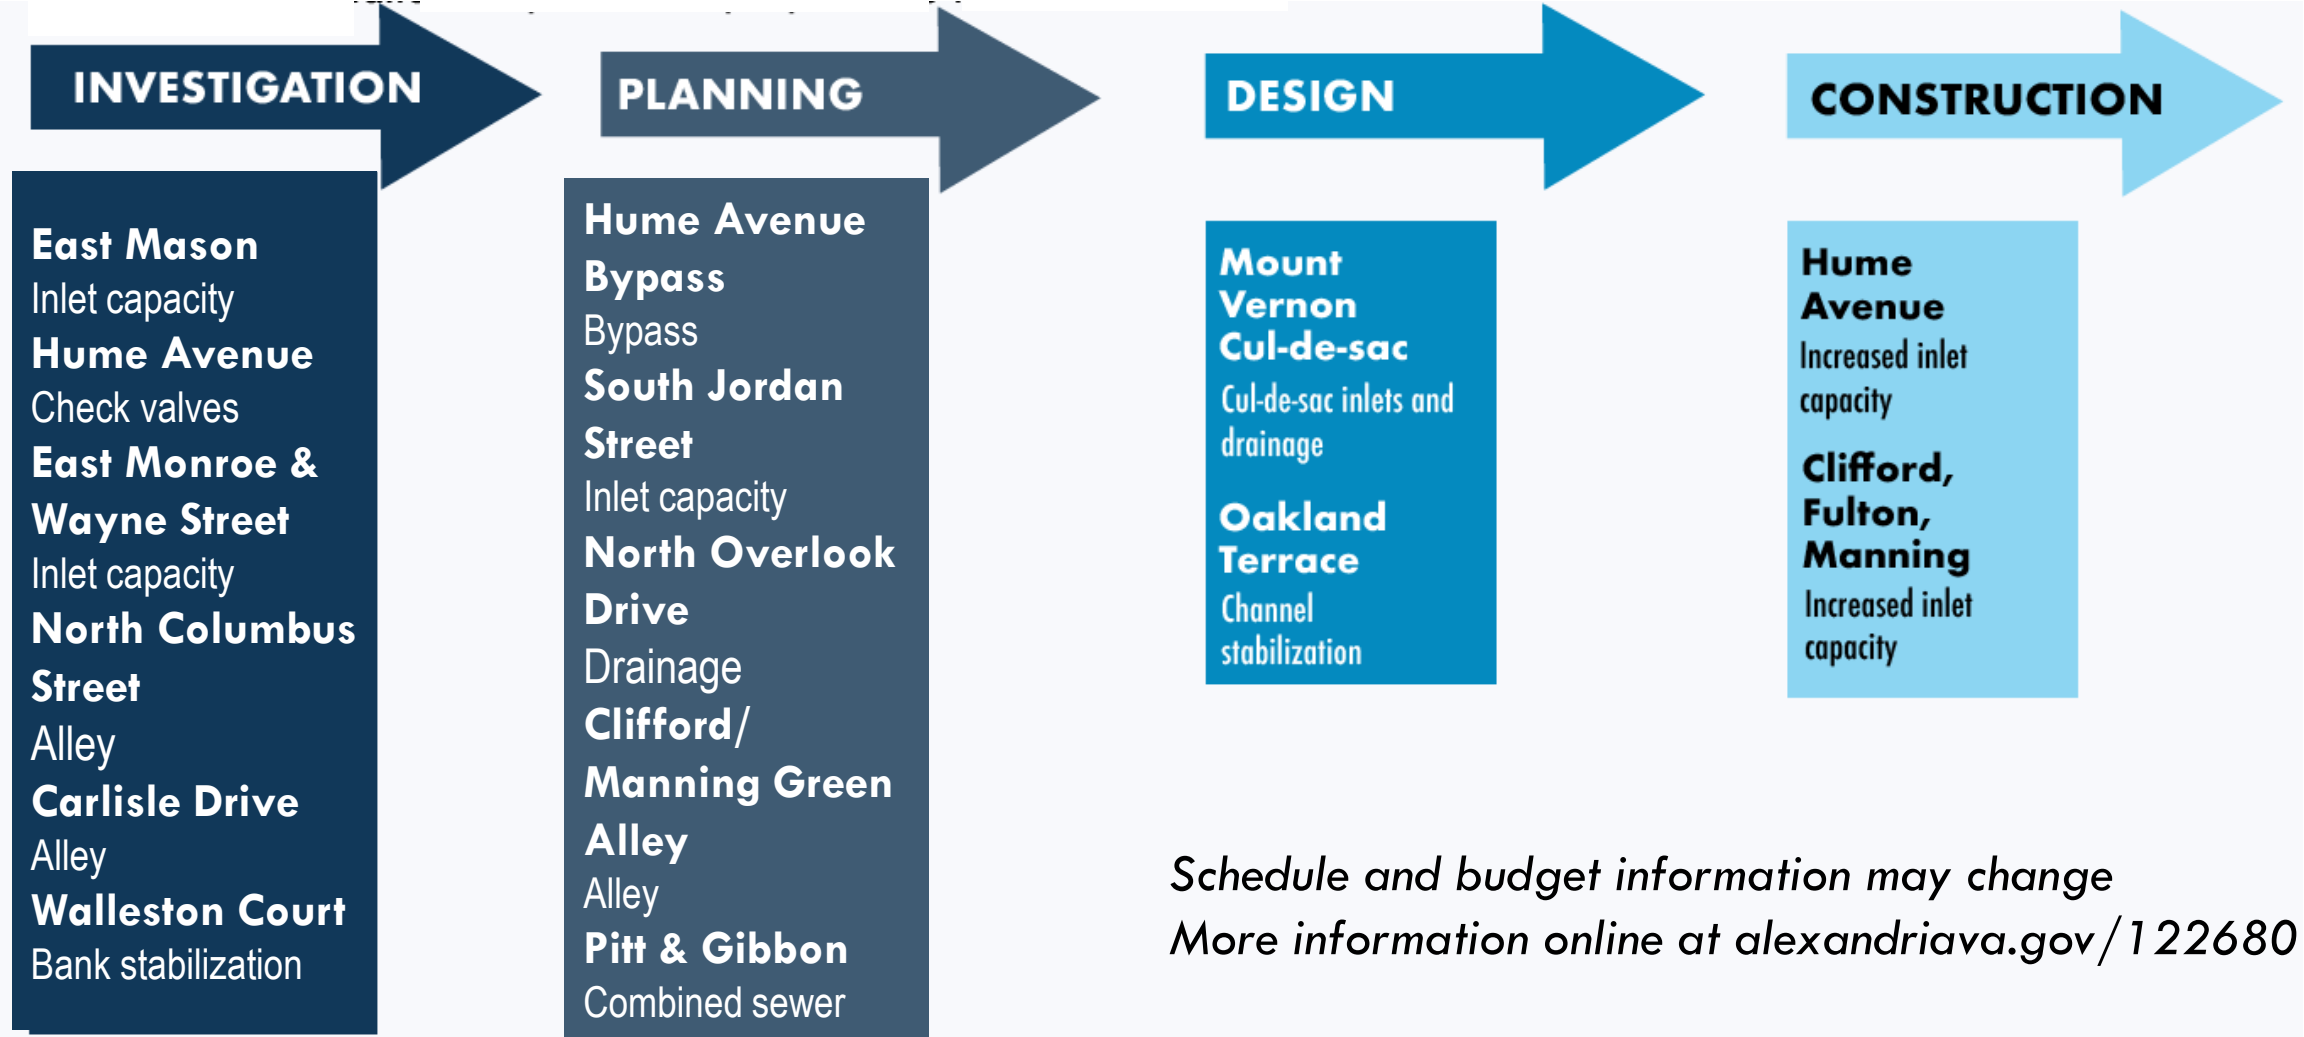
INVESTIGATION

East Mason
Inlet capacity
Hume Avenue
Check valves
East Monroe & Wayne Street
Inlet capacity
North Columbus Street
Alley
Carlisle Drive
Alley
Walleston Court
Bank stabilization

PLANNING

Hume Avenue Bypass
Bypass
South Jordan Street
Inlet capacity
North Overlook Drive
Drainage
Clifford/ Manning Green Alley
Alley
Pitt & Gibbon
Combined sewer

DESIGN

Mount Vernon Cul-de-sac
Cul-de-sac inlets and drainage

Oakland Terrace
Channel stabilization

CONSTRUCTION

Hume Avenue
Increased inlet capacity

Clifford, Fulton, Manning
Increased inlet capacity

Schedule and budget information may change
More information online at alexandriava.gov/122680